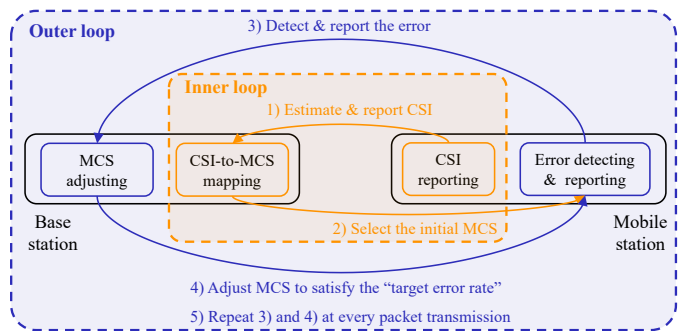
Outer loop

3) Detect & report the error

Inner loop

1) Estimate & report CSI

MCS adjusting

CSI-to-MCS mapping

CSI reporting

Error detecting & reporting

Base station

2) Select the initial MCS

Mobile station

4) Adjust MCS to satisfy the "target error rate"

5) Repeat 3) and 4) at every packet transmission